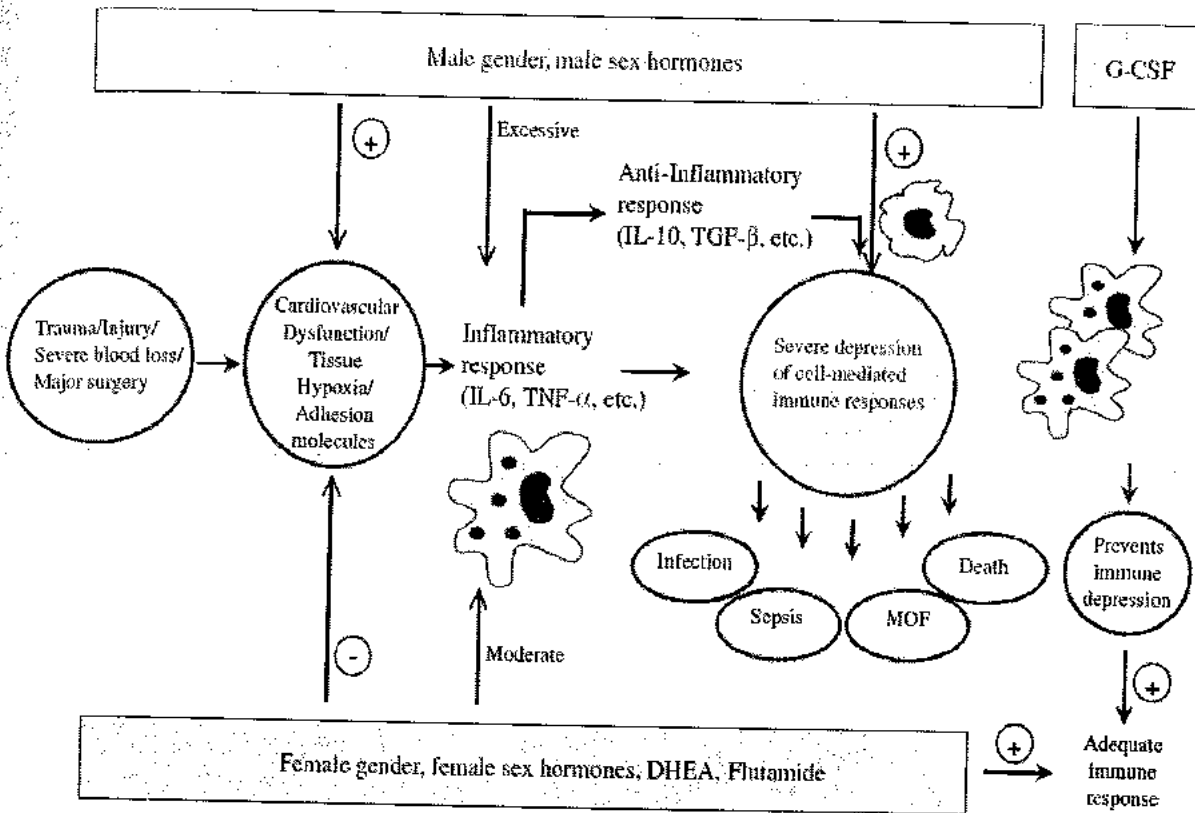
Male gender, male sex hormones

G-CSF

+

Excessive

+

Anti-Inflammatory response (IL-10, TGF-$\beta$, etc.)

Trauma/Injury/ Severe blood loss/ Major surgery

Cardiovascular Dysfunction/ Tissue Hypoxia/ Adhesion molecules

Inflammatory response (IL-6, TNF-$\alpha$, etc.)

Severe depression of cell-mediated immune responses

Infection

Death

Sepsis

MOF

Prevents immune depression

-

Moderate

+

+

Female gender, female sex hormones, DHEA, Flutamide

Adequate immune response